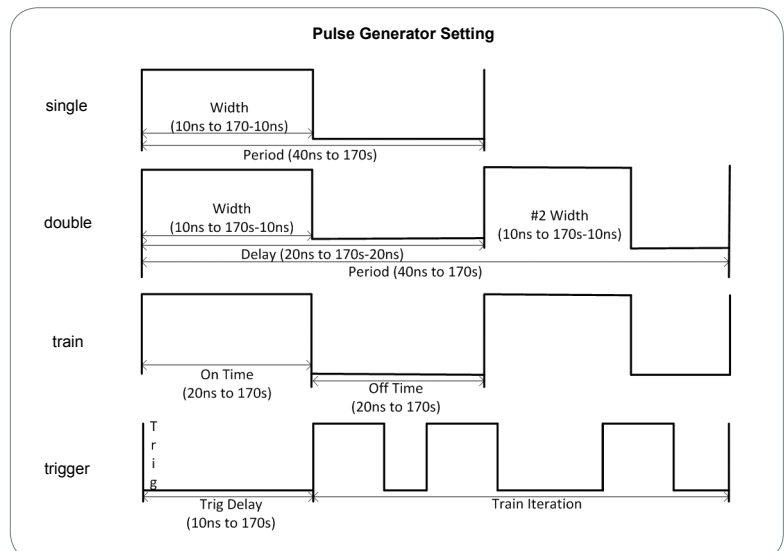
Pulse Generator Setting

single

Width
(10ns to 170-10ns)

Period (40ns to 170s)

double

Width
(10ns to 170s-10ns)

#2 Width
(10ns to 170s-10ns)

Delay (20ns to 170s-20ns)

Period (40ns to 170s)

train

On Time
(20ns to 170s)

Off Time
(20ns to 170s)

trigger

T
r
i
g

Trig Delay
(10ns to 170s)

Train Iteration